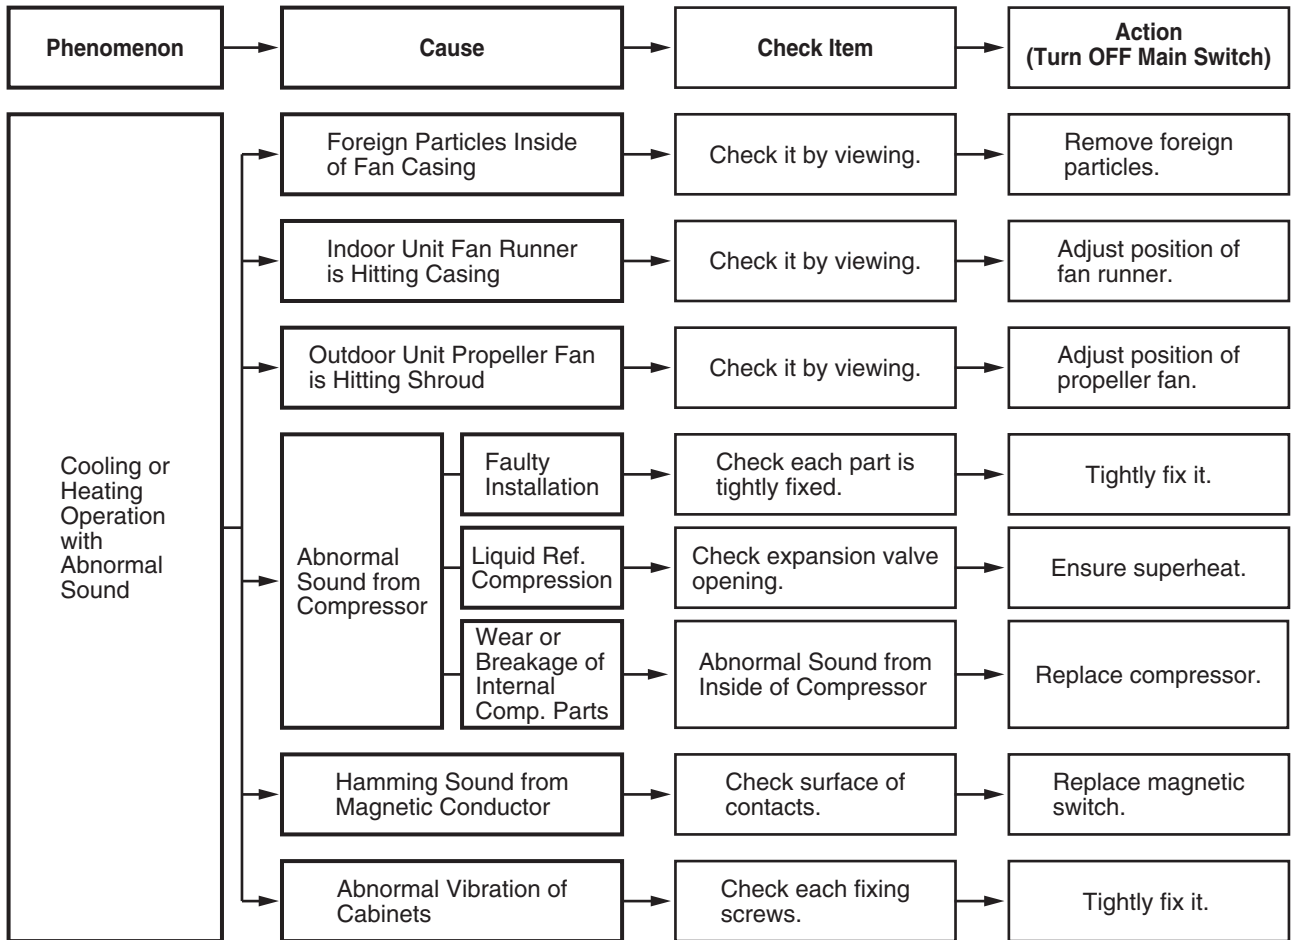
Phenomenon

Cause

Check Item

Action
(Turn OFF Main Switch)

Cooling or Heating Operation with Abnormal Sound

Foreign Particles Inside of Fan Casing

Check it by viewing.

Remove foreign particles.

Indoor Unit Fan Runner is Hitting Casing

Check it by viewing.

Adjust position of fan runner.

Outdoor Unit Propeller Fan is Hitting Shroud

Check it by viewing.

Adjust position of propeller fan.

Abnormal Sound from Compressor

Faulty Installation

Check each part is tightly fixed.

Tightly fix it.

Liquid Ref. Compression

Check expansion valve opening.

Ensure superheat.

Wear or Breakage of Internal Comp. Parts

Abnormal Sound from Inside of Compressor

Replace compressor.

Hamming Sound from Magnetic Conductor

Check surface of contacts.

Replace magnetic switch.

Abnormal Vibration of Cabinets

Check each fixing screws.

Tightly fix it.